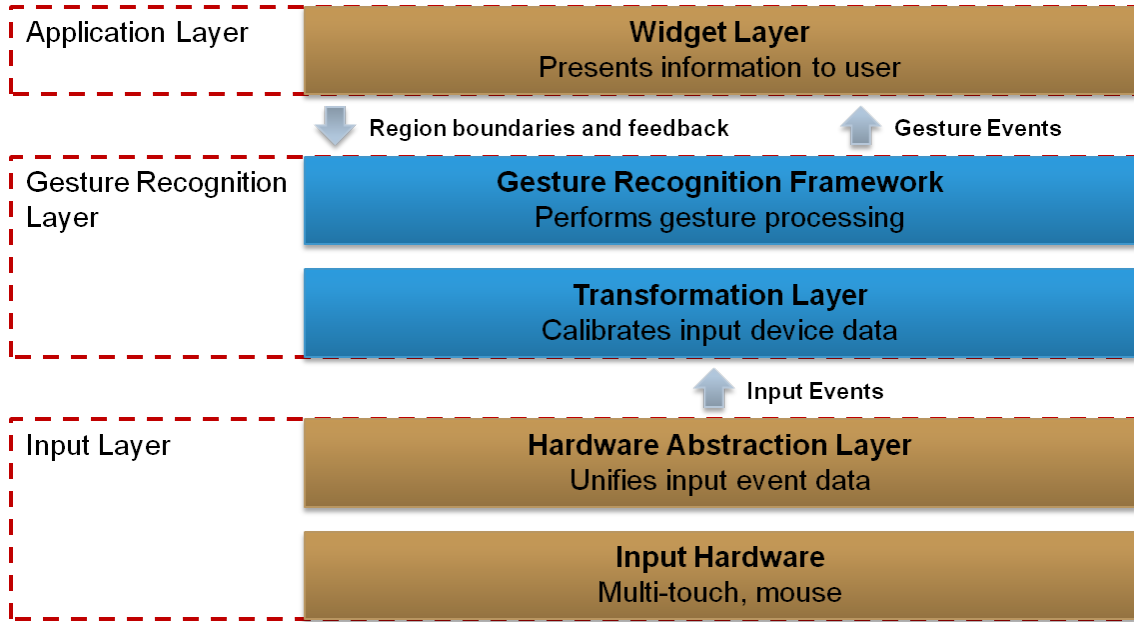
Application Layer

Widget Layer
Presents information to user

Region boundaries and feedback

Gesture Events

Gesture Recognition Layer

Gesture Recognition Framework
Performs gesture processing

Transformation Layer
Calibrates input device data

Input Events

Input Layer

Hardware Abstraction Layer
Unifies input event data

Input Hardware
Multi-touch, mouse